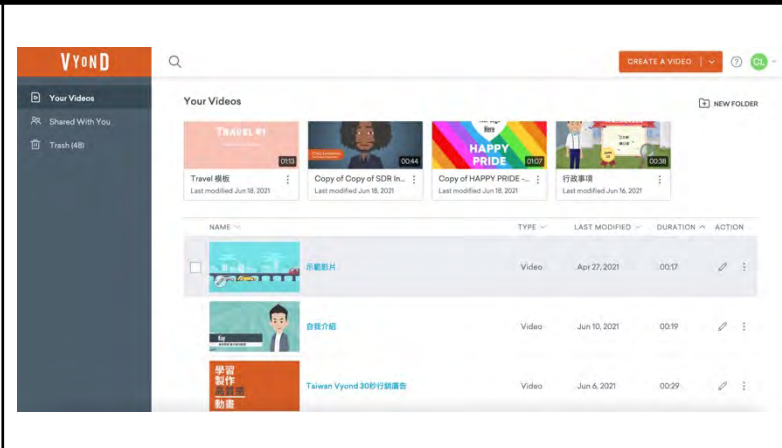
VYOND

Your Videos
Shared With You
Trash (48)

CREATE A VIDEO
CL

Your Videos
NEW FOLDER

TRAVEL #1
01:13
Travel 模板
Last modified Jun 18, 2021

00:44
Copy of Copy of SDR In...
Last modified Jun 18, 2021

HAPPY PRIDE
01:07
Copy of HAPPY PRIDE -...
Last modified Jun 18, 2021

00:38
行政事項
Last modified Jun 16, 2021

| NAME | TYPE | LAST MODIFIED | DURATION | ACTION |
|---|---|---|---|---|
| 示範影片 | Video | Apr 27, 2021 | 00:17 | |
| 自我介紹 | Video | Jun 10, 2021 | 00:19 | |
| 學習 製作 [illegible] 動畫 Taiwan Vyond 30秒行銷廣告 | Video | Jun 6, 2021 | 00:29 | |